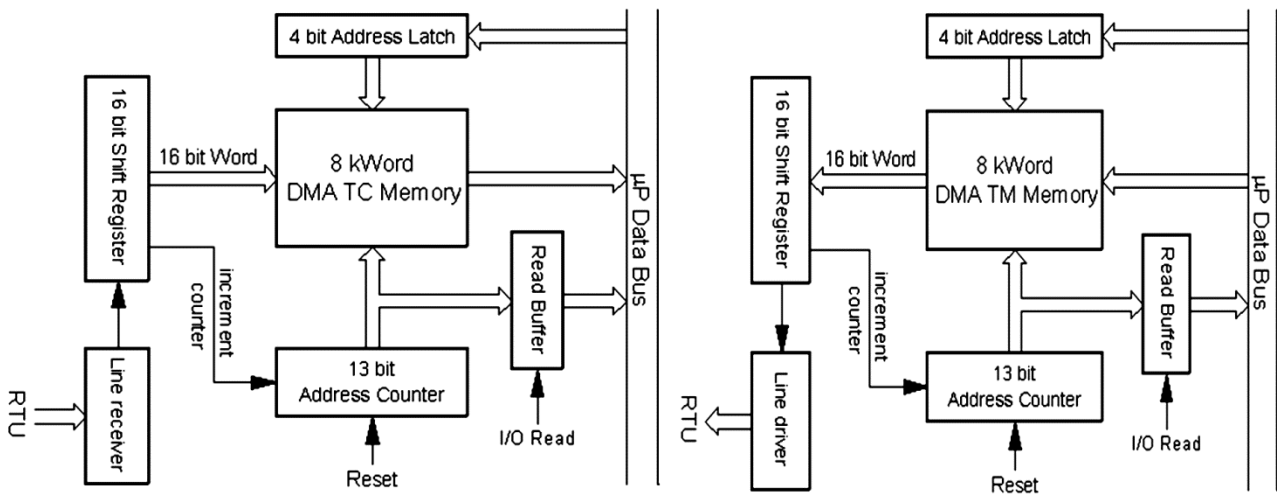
4 bit Address Latch

16 bit Shift Register

16 bit Word

8 kWord
DMA TC Memory

µP Data Bus

Read Buffer

increment counter

13 bit
Address Counter

RTU

Line receiver

Reset

I/O Read

4 bit Address Latch

16 bit Shift Register

16 bit Word

8 kWord
DMA TM Memory

µP Data Bus

Read Buffer

increment counter

13 bit
Address Counter

RTU

Line driver

Reset

I/O Read